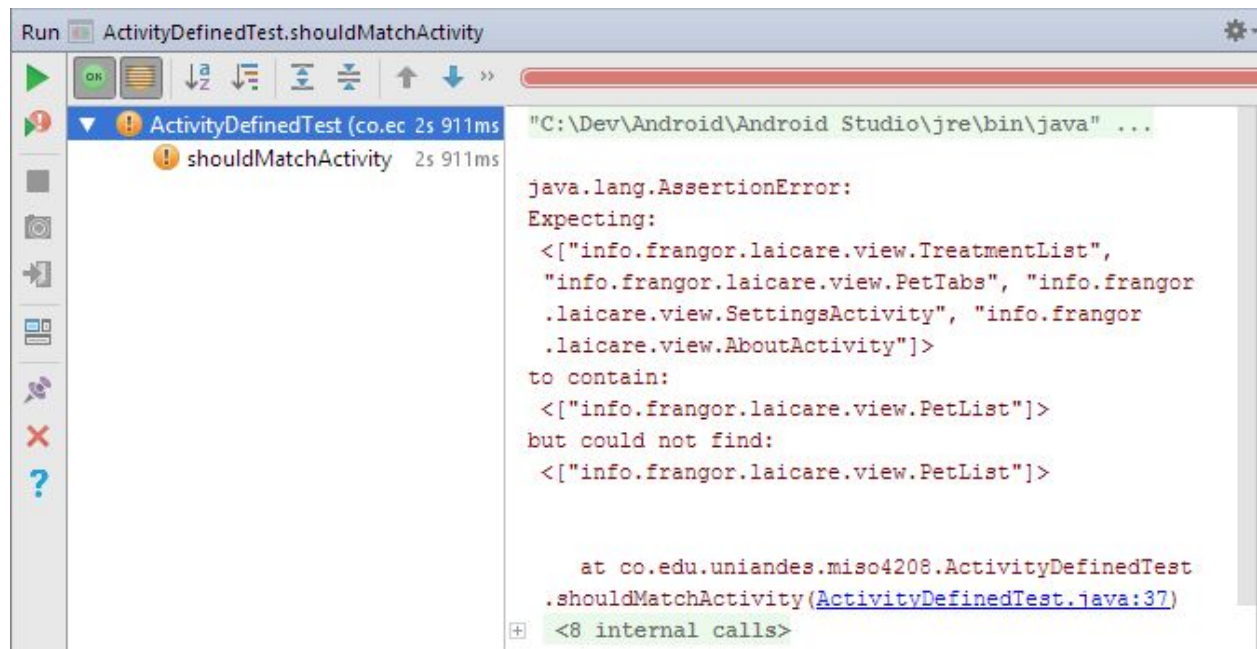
Run ActivityDefinedTest.shouldMatchActivity

OK

ActivityDefinedTest (co.ec 2s 911ms
shouldMatchActivity 2s 911ms

"C:\Dev\Android\Android Studio\jre\bin\java" ...

java.lang.AssertionError:
Expecting:
<["info.frangor.laicare.view.TreatmentList", "info.frangor.laicare.view.PetTabs", "info.frangor.laicare.view.SettingsActivity", "info.frangor.laicare.view.AboutActivity"]>
to contain:
<["info.frangor.laicare.view.PetList"]>
but could not find:
<["info.frangor.laicare.view.PetList"]>

at co.edu.uniandes.miso4208.ActivityDefinedTest.shouldMatchActivity(ActivityDefinedTest.java:37)
<8 internal calls>